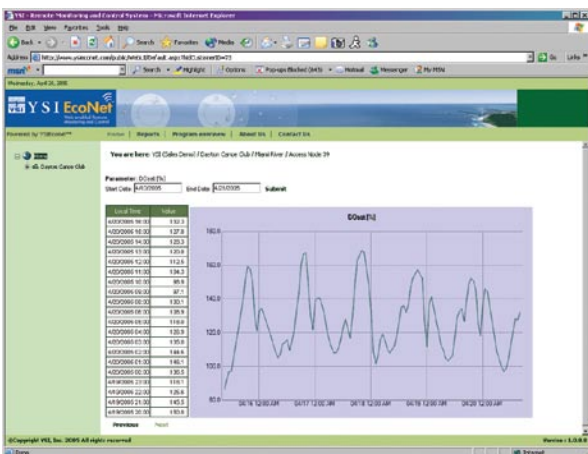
YSI - Remote Monitoring and Control System - Microsoft Internet Explorer

File Edit View Favorites Tools Help

Back Search Favorites Media

Address http://www.ysieconet.com/public/WebUI/Default.aspx?

msn Search Highlight Options Pop-ups Blocked Hotmail Messenger My MSN

Wednesday, April 20, 2005

YSI EcoNet

Powered by YSIEcoNet™ Home | Reports | Program overview | About Us | Contact Us

Dayton Canoe Club

You are here: YSI (Sales Demo) / Dayton Canoe Club / Miami River / Access Node 39

Parameter: DOsat [%]
Start Date 4/03/2005 End Date 4/20/2005 Submit

| Local Time | Value |
|---|---|
| 4/20/2005 16:00 | 132.3 |
| 4/20/2005 15:00 | 127.8 |
| 4/20/2005 14:00 | 120.3 |
| 4/20/2005 13:00 | 120.8 |
| 4/20/2005 12:00 | 112.5 |
| 4/20/2005 11:00 | 104.3 |
| 4/20/2005 10:00 | 95.9 |
| 4/20/2005 09:00 | 97.1 |
| 4/20/2005 08:00 | 100.1 |
| 4/20/2005 07:00 | 105.9 |
| 4/20/2005 06:00 | 110.8 |
| 4/20/2005 05:00 | 120.9 |
| 4/20/2005 04:00 | 135.8 |
| 4/20/2005 03:00 | 144.6 |
| 4/20/2005 02:00 | 140.1 |
| 4/20/2005 01:00 | 135.5 |
| 4/20/2005 00:00 | 118.1 |
| 4/19/2005 23:00 | 126.8 |
| 4/19/2005 22:00 | 145.5 |
| 4/19/2005 21:00 | 150.6 |

Previous Next

DOsat [%]

180.0
160.0
140.0
120.0
100.0
80.0

04/16 12:00 AM 04/17 12:00 AM 04/18 12:00 AM 04/19 12:00 AM

©Copyright YSI, Inc. 2005 All rights reserved

Version : 1.0.0.0

Done Internet